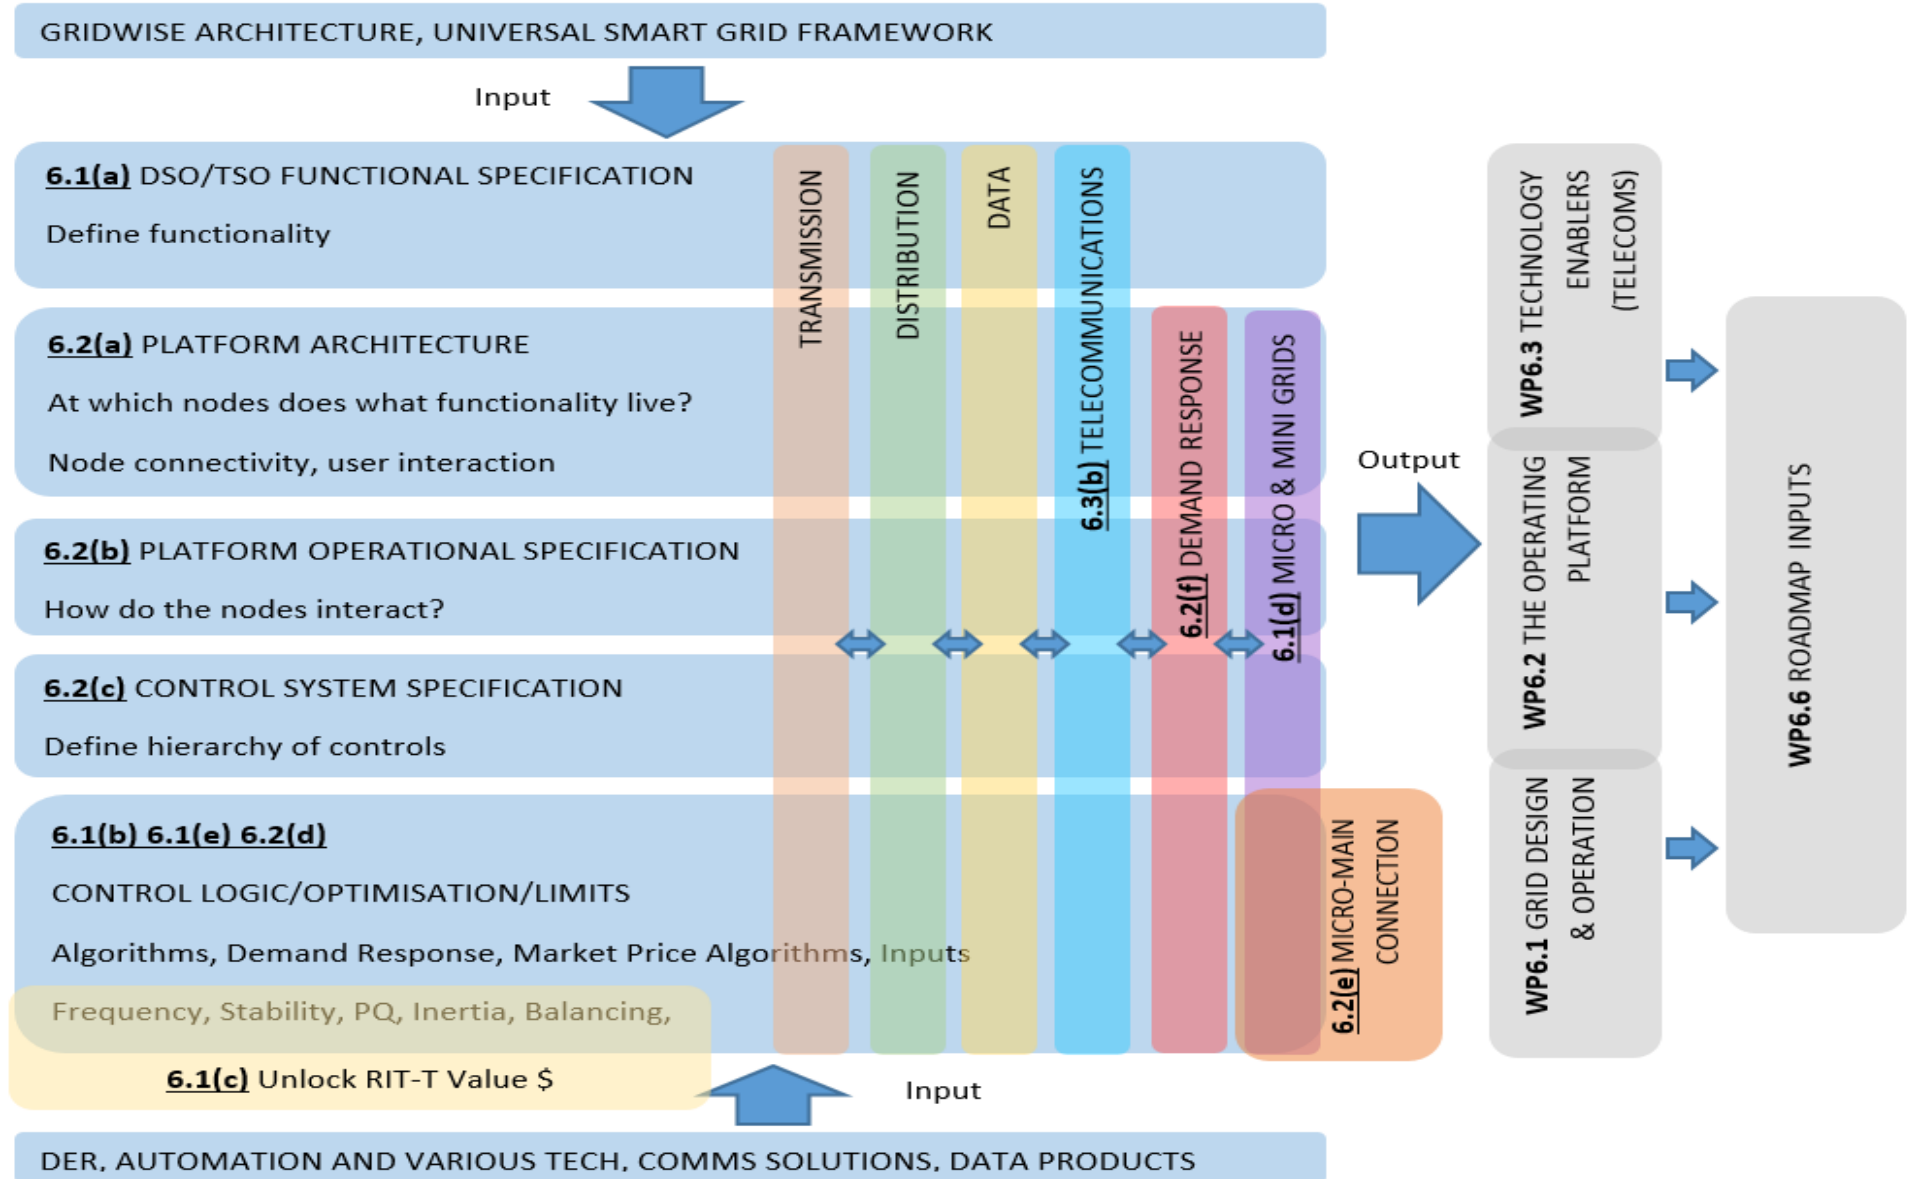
GRIDWISE ARCHITECTURE, UNIVERSAL SMART GRID FRAMEWORK

Input

6.1(a) DSO/TSO FUNCTIONAL SPECIFICATION

Define functionality

6.2(a) PLATFORM ARCHITECTURE

At which nodes does what functionality live?

Node connectivity, user interaction

6.2(b) PLATFORM OPERATIONAL SPECIFICATION

How do the nodes interact?

6.2(c) CONTROL SYSTEM SPECIFICATION

Define hierarchy of controls

6.1(b) 6.1(e) 6.2(d)

CONTROL LOGIC/OPTIMISATION/LIMITS

Algorithms, Demand Response, Market Price Algorithms, Inputs

Frequency, Stability, PQ, Inertia, Balancing,

6.1(c) Unlock RIT-T Value $

Input

DER, AUTOMATION AND VARIOUS TECH, COMMS SOLUTIONS, DATA PRODUCTS

TRANSMISSION

DISTRIBUTION

DATA

6.3(b) TELECOMMUNICATIONS

6.2(f) DEMAND RESPONSE

6.1(d) MICRO & MINI GRIDS

6.2(e) MICRO-MAIN CONNECTION

Output

WP6.3 TECHNOLOGY ENABLERS (TELECOMS)

WP6.2 THE OPERATING PLATFORM

WP6.1 GRID DESIGN & OPERATION

WP6.6 ROADMAP INPUTS